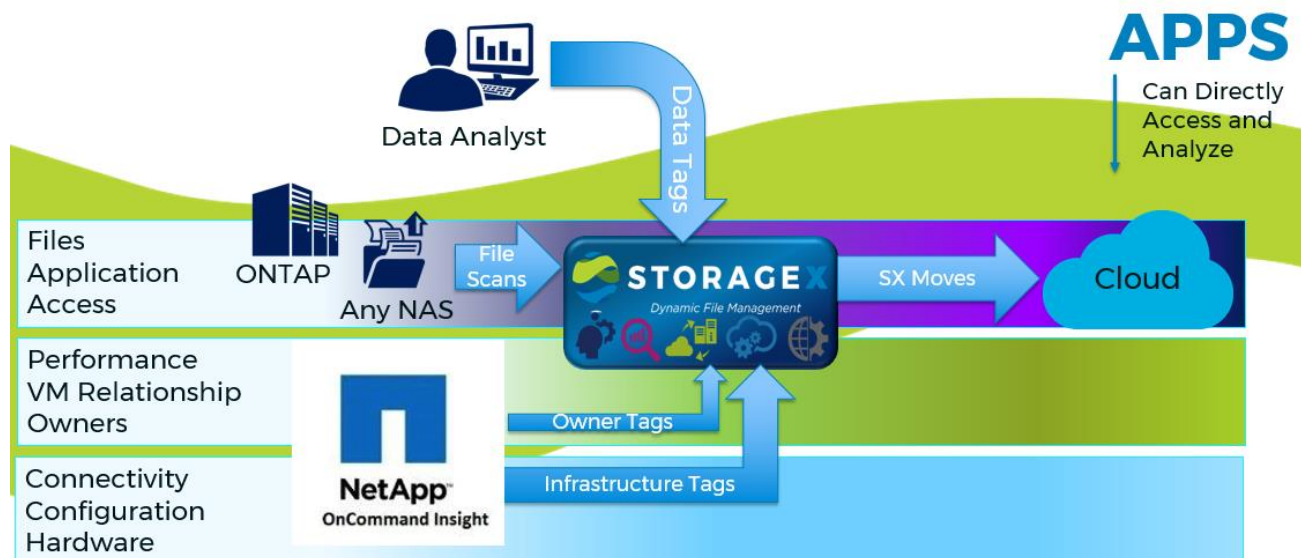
APPS

Can Directly Access and Analyze

Data Analyst

Data Tags

Files
Application
Access

ONTAP

Any NAS

File Scans

STORAGEX
Dynamic File Management

SX Moves

Cloud

Performance
VM Relationship
Owners

Owner Tags

Connectivity
Configuration
Hardware

NetApp
OnCommand Insight

Infrastructure Tags